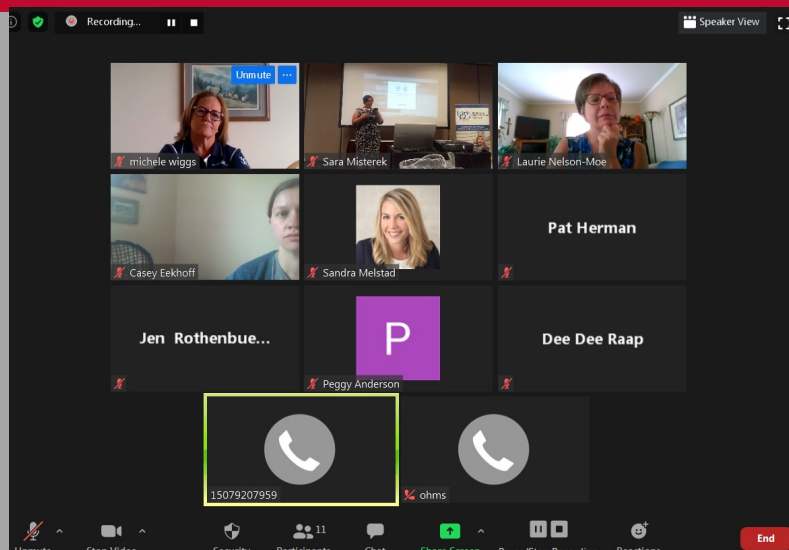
Recording...

Speaker View

Unmute ···

michele wiggs

Sara Misterek

Laurie Nelson-Moe

Casey Eekhoff

Sandra Melstad

Pat Herman

Jen Rothenbue...

P

Peggy Anderson

Dee Dee Raap

15079207959

ohms

11

End